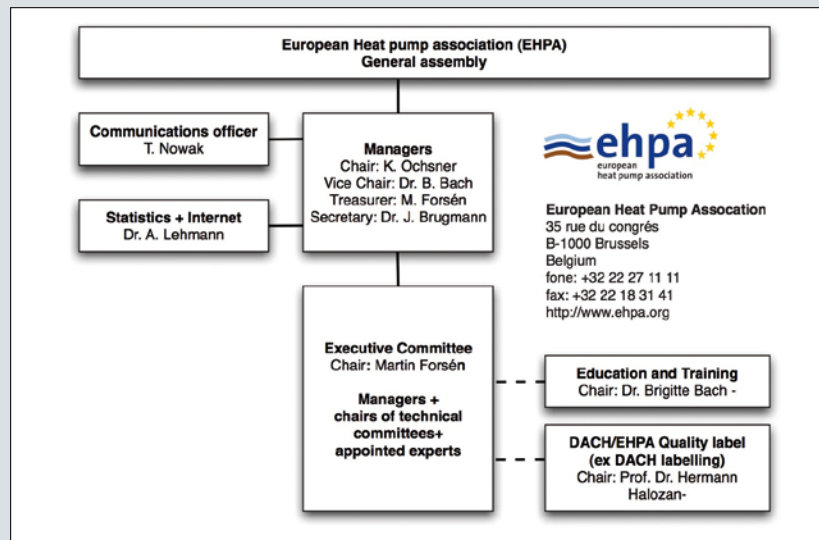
European Heat pump association (EHPA)
General assembly

Communications officer
T. Nowak

Managers
Chair: K. Ochsner
Vice Chair: Dr. B. Bach
Treasurer: M. Forsén
Secretary: Dr. J. Brugmann

Statistics + Internet
Dr. A. Lehmann

ehpa
european
heat pump association

European Heat Pump Assocation
35 rue du congrés
B-1000 Brussels
Belgium
fone: +32 22 27 11 11
fax: +32 22 18 31 41
http://www.ehpa.org

Executive Committee
Chair: Martin Forsén

Managers +
chairs of technical
committees+
appointed experts

Education and Training
Chair: Dr. Brigitte Bach -

DACH/EHPA Quality label
(ex DACH labelling)
Chair: Prof. Dr. Hermann
Halozan-